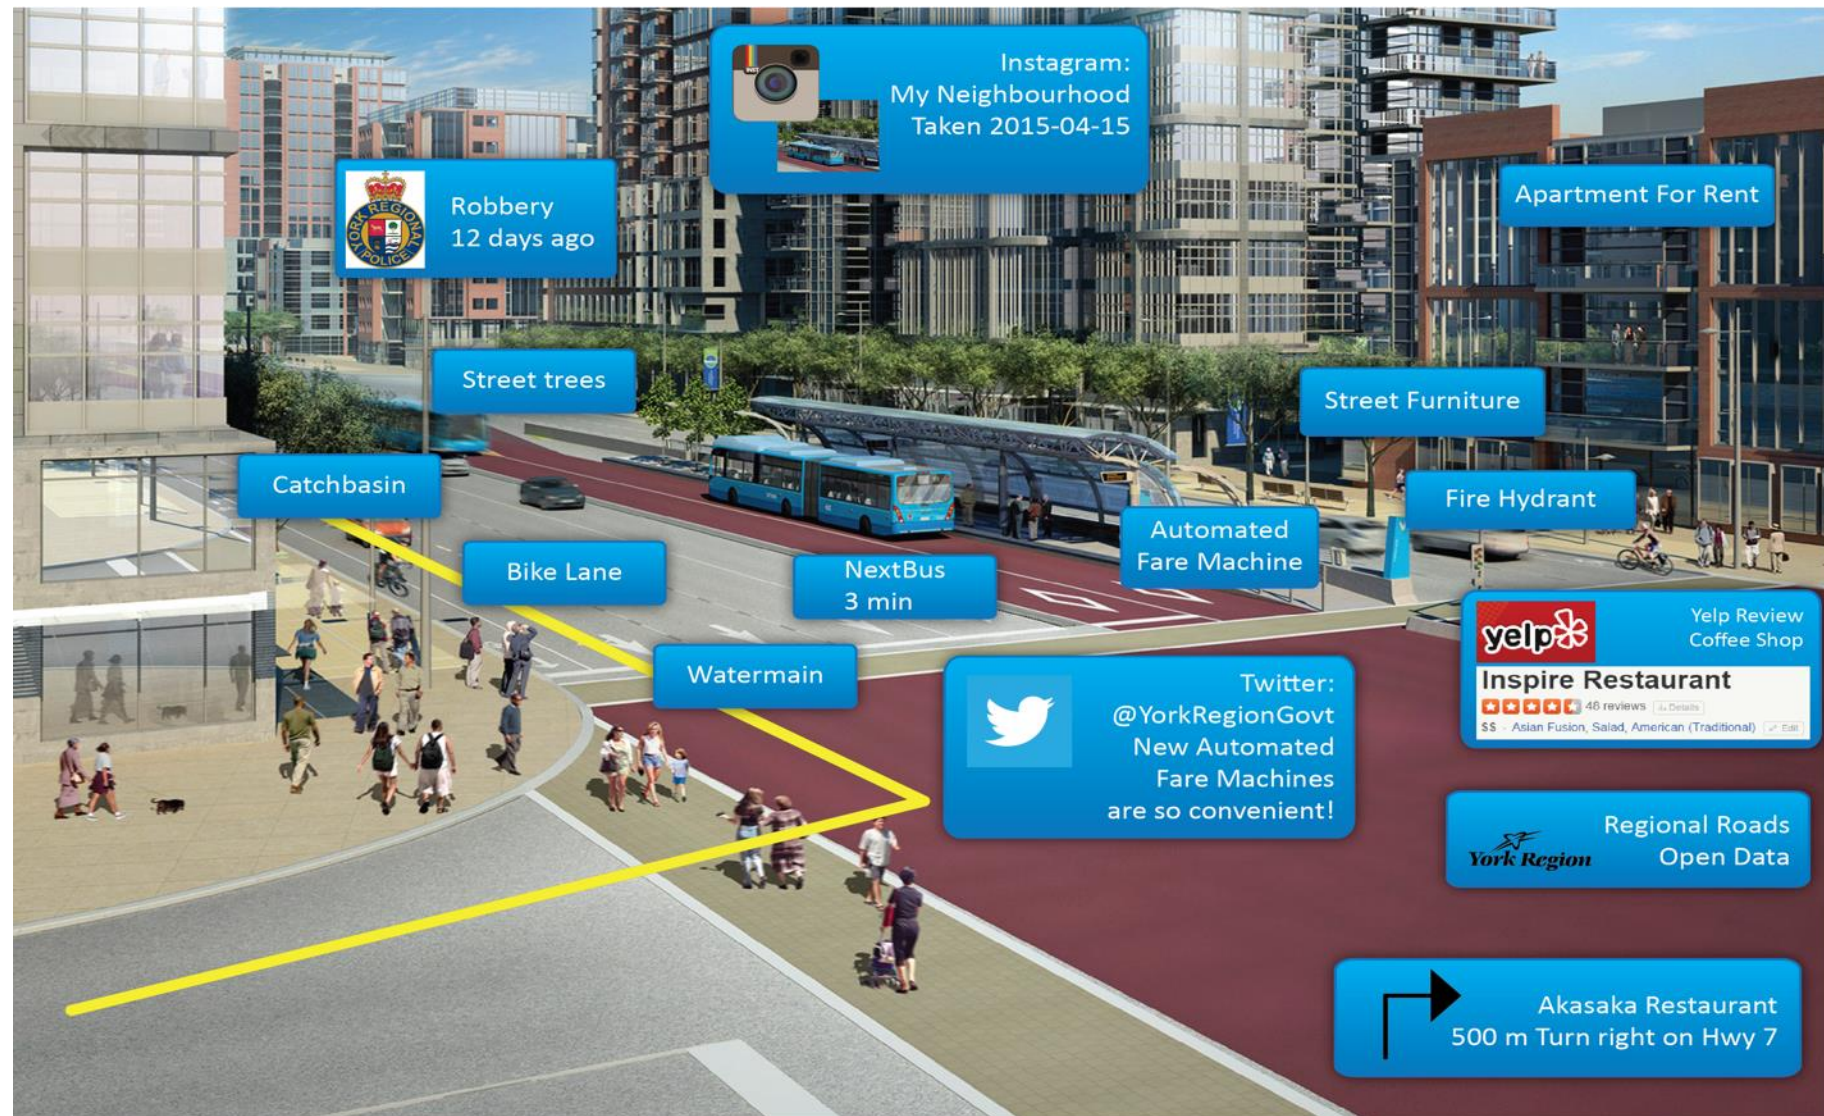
Instagram:
My Neighbourhood
Taken 2015-04-15

YORK REGIONAL POLICE

Robbery
12 days ago

Apartment For Rent

Street trees

Street Furniture

Catchbasin

Fire Hydrant

Automated
Fare Machine

Bike Lane

NextBus
3 min

yelp

Yelp Review
Coffee Shop

Inspire Restaurant
48 reviews Details
$$ - Asian Fusion, Salad, American (Traditional) Edit

Watermain

Twitter:
@YorkRegionGovt
New Automated
Fare Machines
are so convenient!

York Region

Regional Roads
Open Data

Akasaka Restaurant
500 m Turn right on Hwy 7